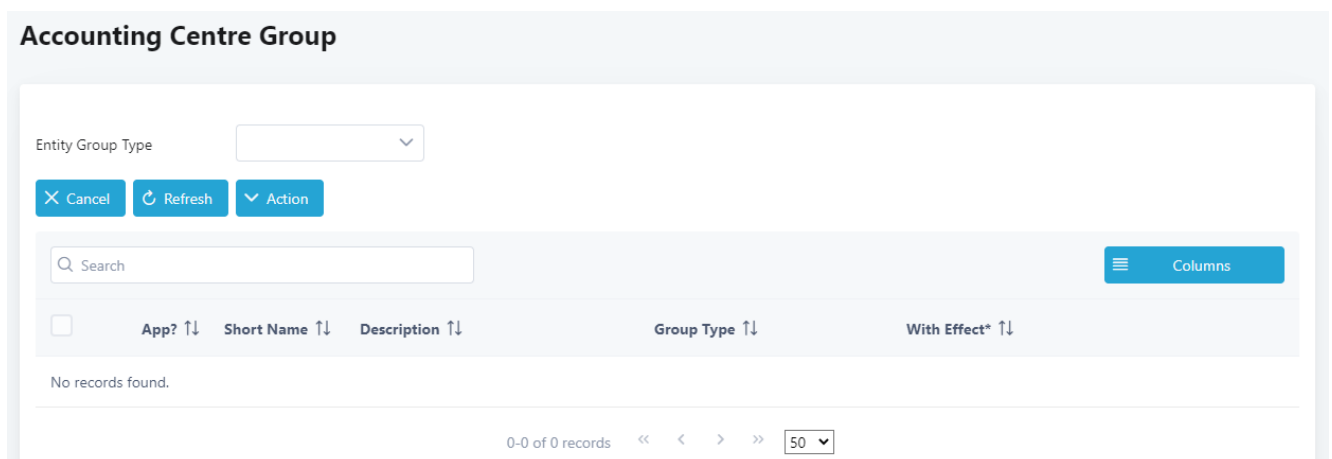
Accounting Centre Group

Entity Group Type

Cancel Refresh Action

Search

Columns

| | App? | Short Name | Description | Group Type | With Effect* |
|---|---|---|---|---|---|
| No records found. | | | | | |

0-0 of 0 records « ‹ › » 50